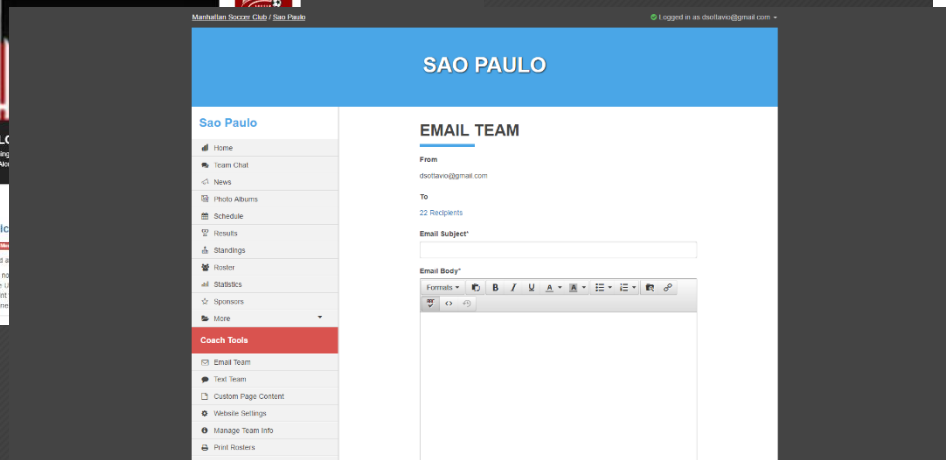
Manhattan Soccer Club / Sao Paulo

Logged in as dsottavio@gmail.com

SAO PAULO

Sao Paulo

Home
Team Chat
News
Photo Albums
Schedule
Results
Standings
Roster
Statistics
Sponsors
More

Coach Tools

Email Team
Text Team
Custom Page Content
Website Settings
Manage Team Info
Print Rosters

EMAIL TEAM

From

dsottavio@gmail.com

To

22 Recipients

Email Subject*

Email Body*

Formats